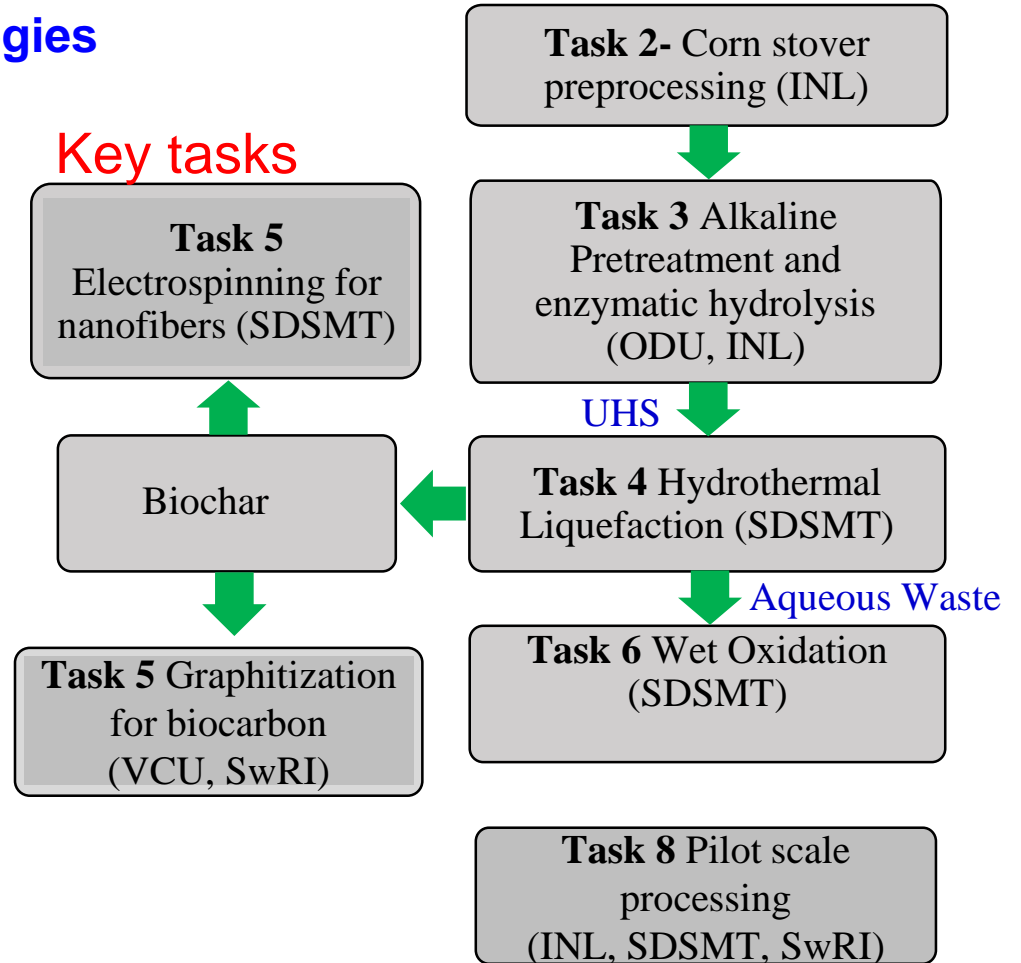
gies

Key tasks

Task 2- Corn stover preprocessing (INL)

Task 3 Alkaline Pretreatment and enzymatic hydrolysis (ODU, INL)

UHS

Task 5 Electrospinning for nanofibers (SDSMT)

Biochar

Task 4 Hydrothermal Liquefaction (SDSMT)

Aqueous Waste

Task 5 Graphitization for biocarbon (VCU, SwRI)

Task 6 Wet Oxidation (SDSMT)

Task 8 Pilot scale processing (INL, SDSMT, SwRI)